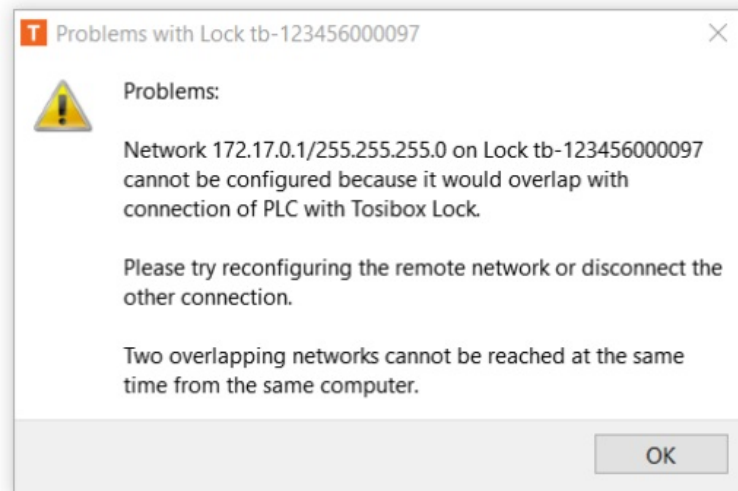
T Problems with Lock tb-123456000097

Problems:

Network 172.17.0.1/255.255.255.0 on Lock tb-123456000097 cannot be configured because it would overlap with connection of PLC with Tosibox Lock.

Please try reconfiguring the remote network or disconnect the other connection.

Two overlapping networks cannot be reached at the same time from the same computer.

OK